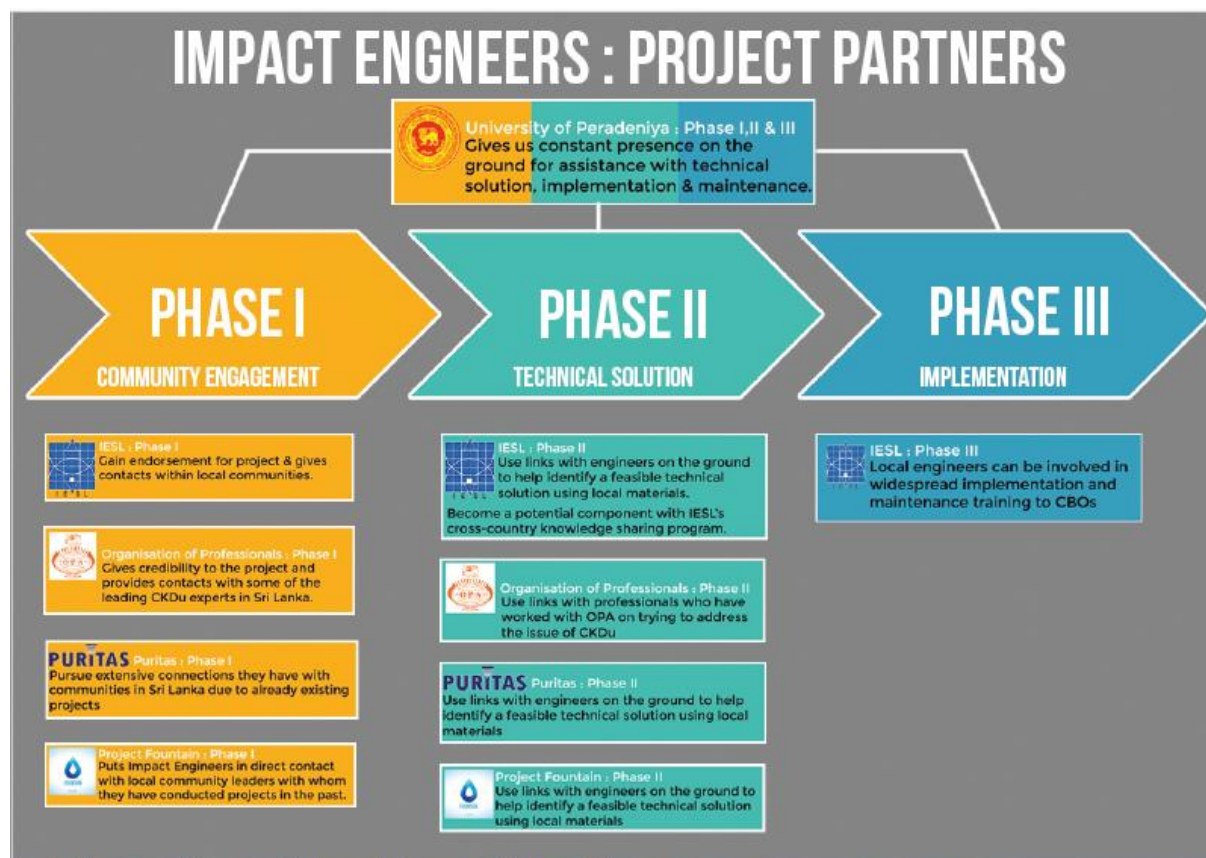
IMPACT ENGNEERS : PROJECT PARTNERS

University of Peradeniya : Phase I,II & III
Gives us constant presence on the ground for assistance with technical solution, implementation & maintenance.

PHASE I
COMMUNITY ENGAGEMENT

PHASE II
TECHNICAL SOLUTION

PHASE III
IMPLEMENTATION

IESL : Phase I
Gain endorsement for project & gives contacts within local communities.

IESL

Organisation of Professionals : Phase I
Gives credibility to the project and provides contacts with some of the leading CKDu experts in Sri Lanka.

OPA

PURITAS Puritas : Phase I
Pursue extensive connections they have with communities in Sri Lanka due to already existing projects

Project Fountain : Phase I
Puts Impact Engineers in direct contact with local community leaders with whom they have conducted projects in the past.

IESL : Phase II
Use links with engineers on the ground to help identify a feasible technical solution using local materials.
Become a potential component with IESL's cross-country knowledge sharing program.

Organisation of Professionals : Phase II
Use links with professionals who have worked with OPA on trying to address the issue of CKDu

OPA

PURITAS Puritas : Phase II
Use links with engineers on the ground to help identify a feasible technical solution using local materials

Project Fountain : Phase II
Use links with engineers on the ground to help identify a feasible technical solution using local materials

IESL : Phase III
Local engineers can be involved in widespread implementation and maintenance training to CBOs